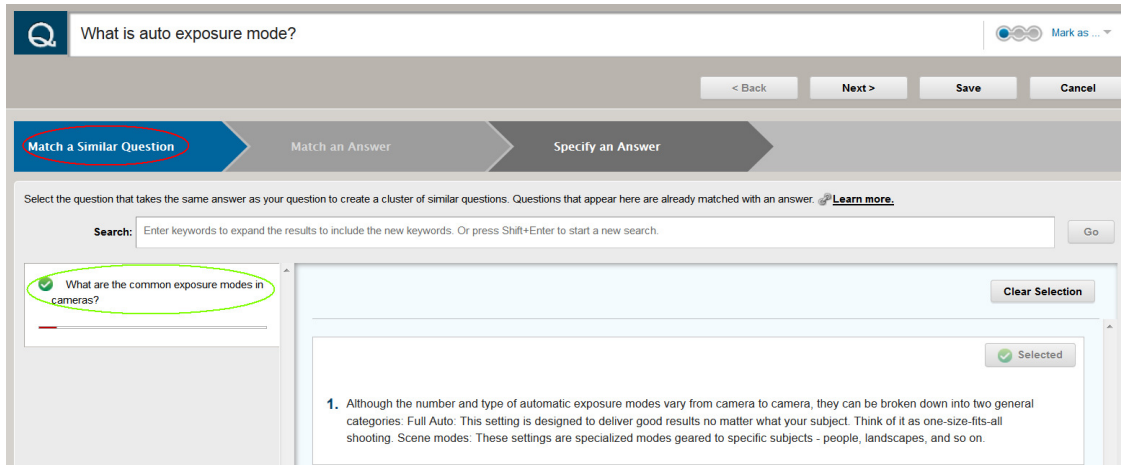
Q What is auto exposure mode?

Mark as ...

< Back
Next >
Save
Cancel

Match a Similar Question
Match an Answer
Specify an Answer

Select the question that takes the same answer as your question to create a cluster of similar questions. Questions that appear here are already matched with an answer. Learn more.

Search: Enter keywords to expand the results to include the new keywords. Or press Shift+Enter to start a new search.
Go

What are the common exposure modes in cameras?

Clear Selection

Selected

1. Although the number and type of automatic exposure modes vary from camera to camera, they can be broken down into two general categories: Full Auto: This setting is designed to deliver good results no matter what your subject. Think of it as one-size-fits-all shooting. Scene modes: These settings are specialized modes geared to specific subjects - people, landscapes, and so on.